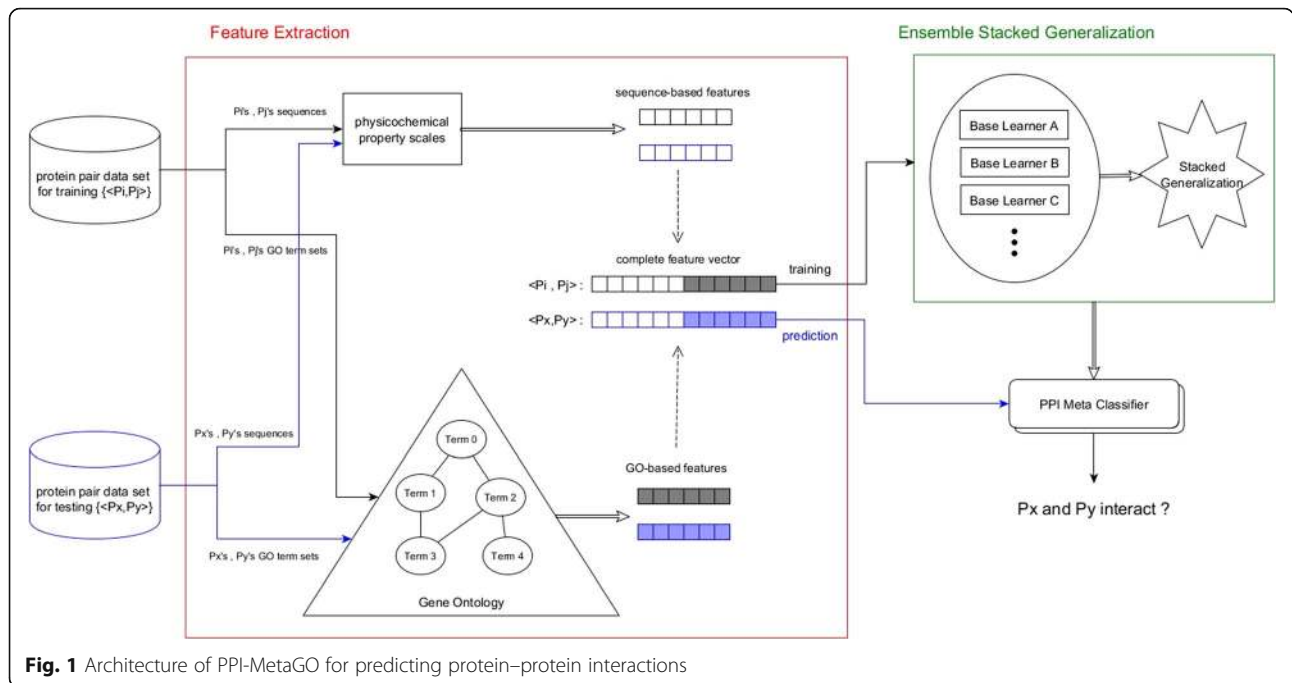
Feature Extraction

Ensemble Stacked Generalization

protein pair data set for training {<Pi,Pj>}

Pi's , Pj's sequences

physicochemical property scales

sequence-based features

Pi's , Pj's GO term sets

complete feature vector

<Pi , Pj> :

<Px,Py> :

training

prediction

Base Learner A

Base Learner B

Base Learner C

Stacked Generalization

PPI Meta Classifier

Px and Py interact ?

protein pair data set for testing {<Px,Py>}

Px's , Py's sequences

Px's , Py's GO term sets

Term 0

Term 1

Term 2

Term 3

Term 4

Gene Ontology

GO-based features

**Fig. 1** Architecture of PPI-MetaGO for predicting protein–protein interactions